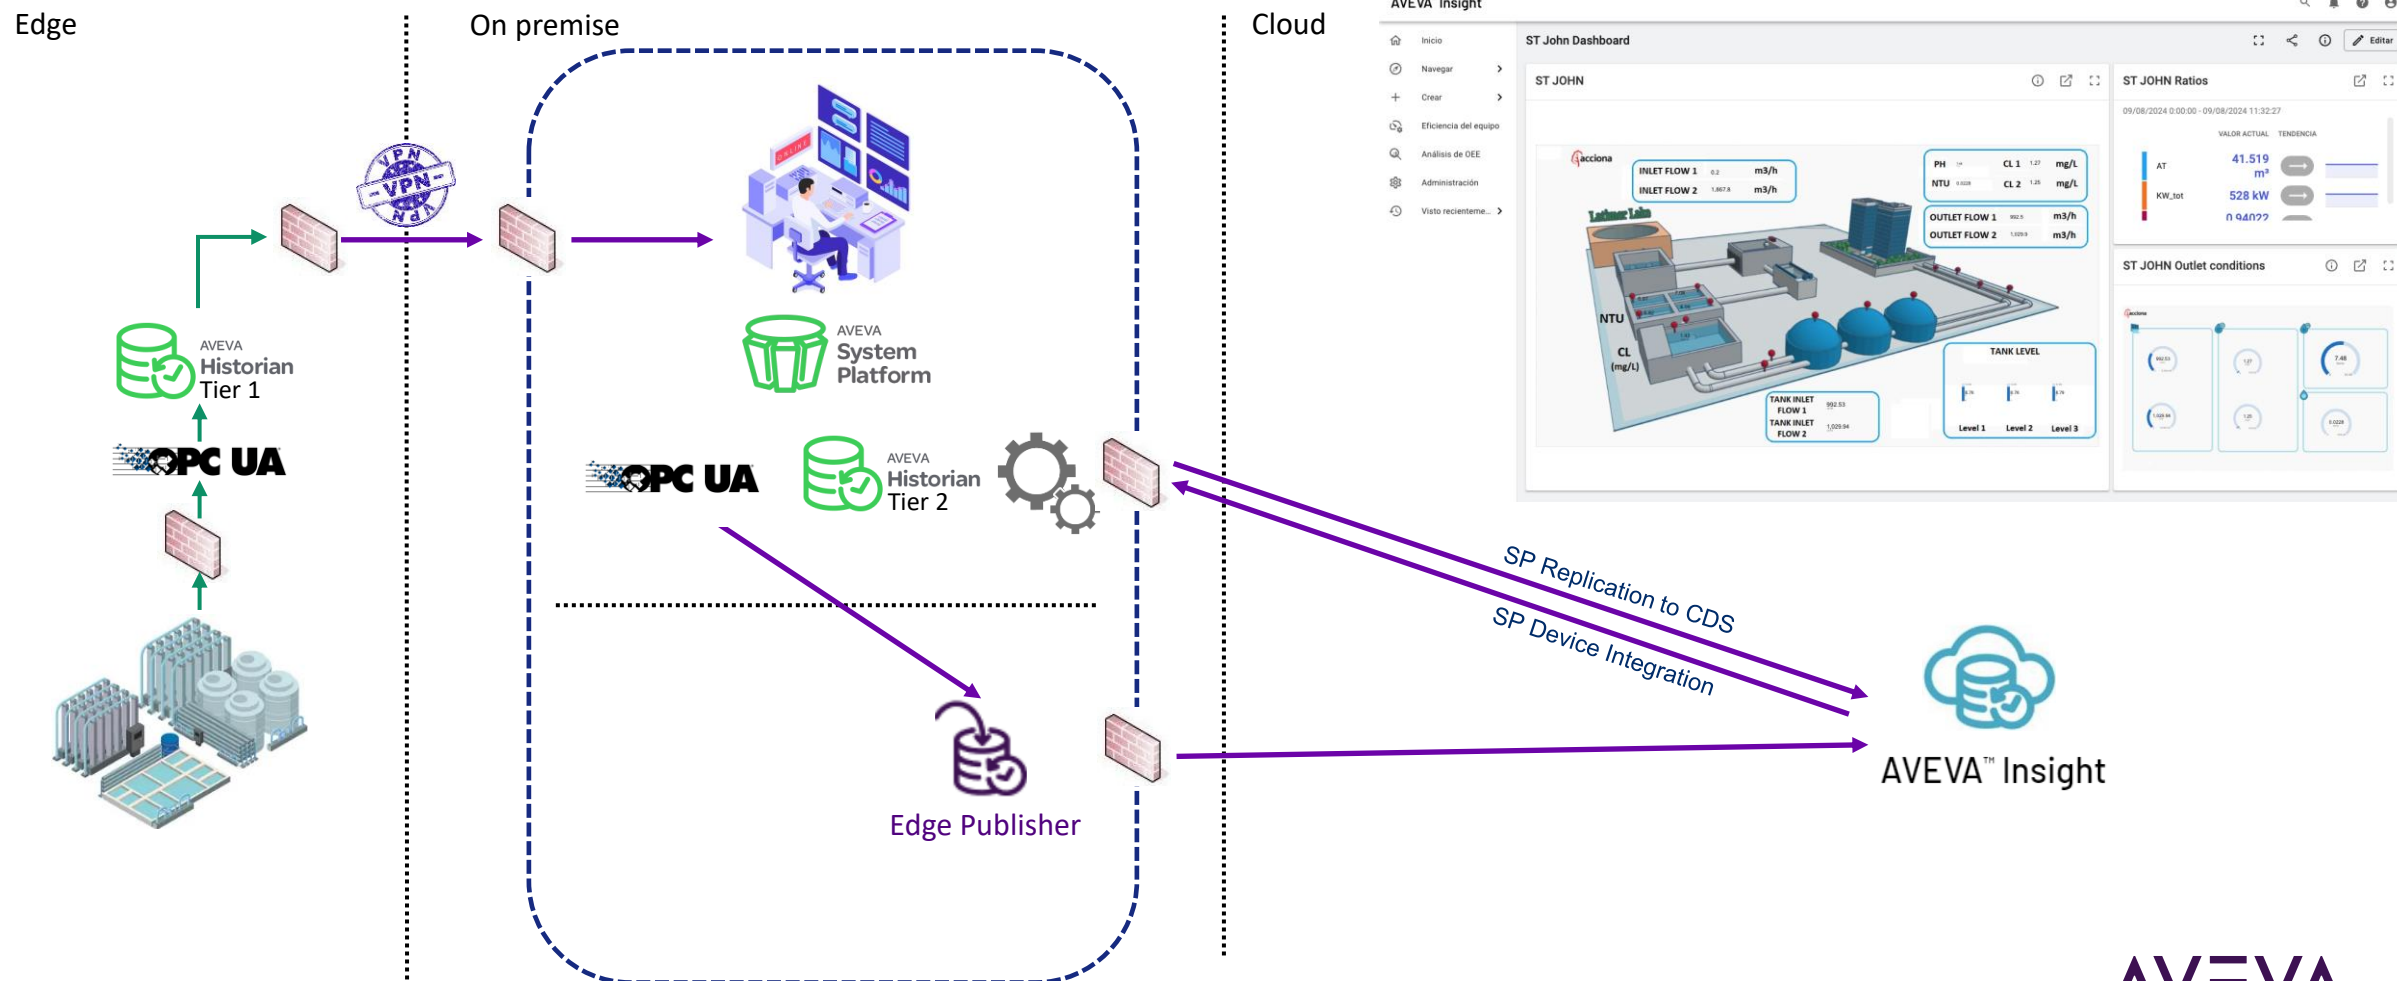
Edge

On premise

Cloud

VPN

AVEVA
Historian
Tier 1

OPC UA

AVEVA
System
Platform

OPC UA

AVEVA
Historian
Tier 2

Edge Publisher

SP Replication to CDS

SP Device Integration

AVEVA™ Insight

AVEVA Insight

Inicio
Navegar
Crear
Eficiencia del equipo
Análisis de OEE
Administración
Visto recienteme...

ST John Dashboard

Editar

ST JOHN

acciona

INLET FLOW 1 m3/h
INLET FLOW 2 m3/h

PH mg/L CL 1
NTU mg/L CL 2

OUTLET FLOW 1 m3/h
OUTLET FLOW 2 m3/h

NTU

CL (mg/L)

TANK LEVEL

TANK INLET FLOW 1
TANK INLET FLOW 2

Level 1 Level 2 Level 3

ST JOHN Ratios

09/08/2024 0:00:00 - 09/08/2024 11:32:27

VALOR ACTUAL TENDENCIA

AT 41.519 m³

KW_tot 528 kW

ST JOHN Outlet conditions

AVEVA